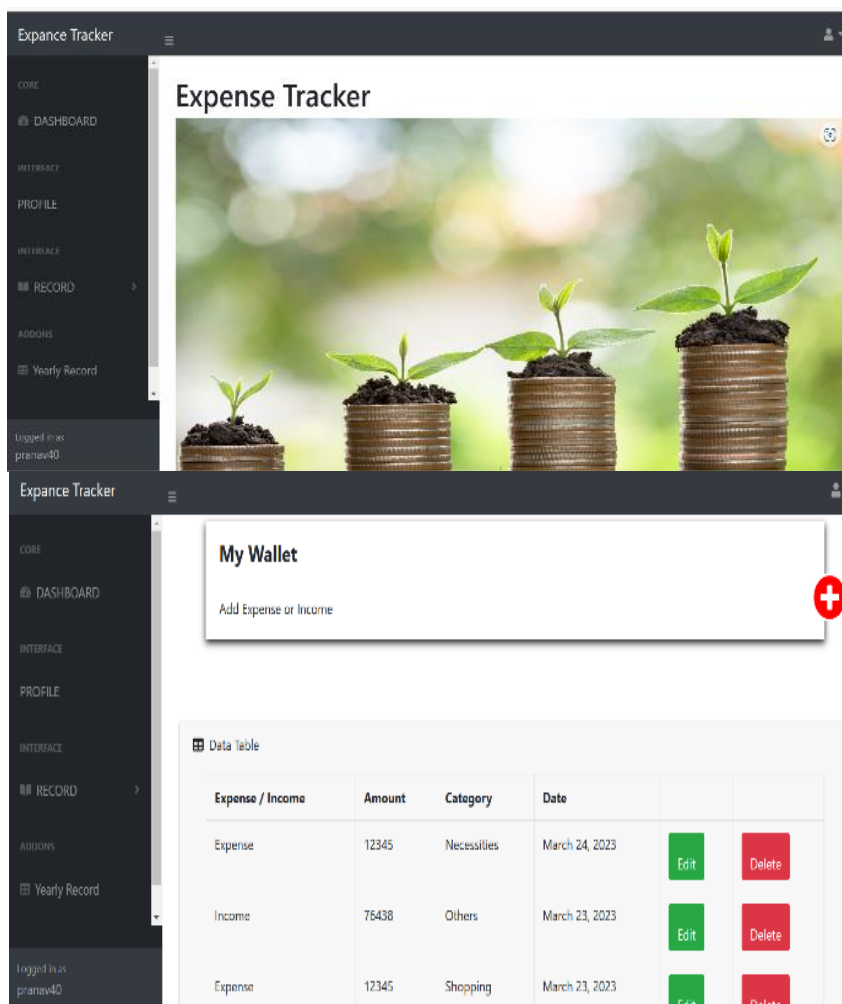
Expance Tracker

CORE

DASHBOARD

INTERFACE

PROFILE

INTERFACE

RECORD

ADDONS

Yearly Record

Logged in as
pranav40

Expense Tracker

Expance Tracker

CORE

DASHBOARD

INTERFACE

PROFILE

INTERFACE

RECORD

ADDONS

Yearly Record

Logged in as
pranav40

My Wallet

Add Expense or Income

Data Table

| Expense / Income | Amount | Category | Date | | |
|---|---|---|---|---|---|
| Expense | 12345 | Necessities | March 24, 2023 | Edit | Delete |
| Income | 76438 | Others | March 23, 2023 | Edit | Delete |
| Expense | 12345 | Shopping | March 23, 2023 | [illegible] | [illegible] |